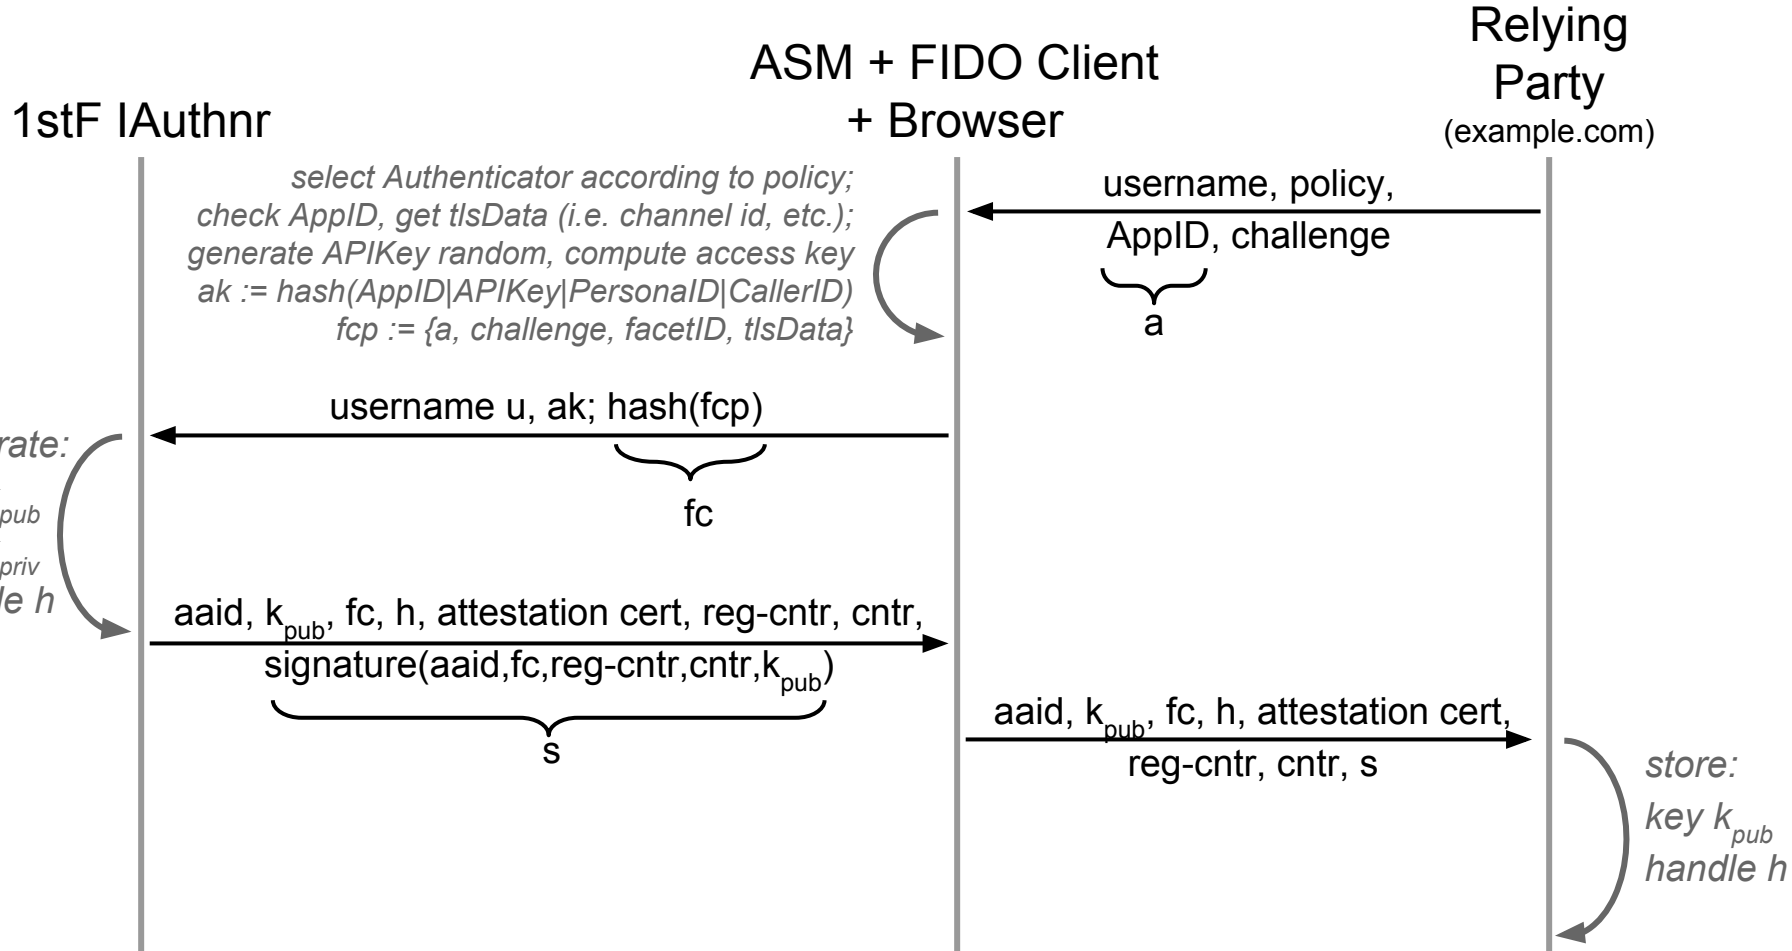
Relying Party (example.com)

ASM + FIDO Client + Browser

1stF IAuthnr

username, policy, AppID, challenge

a

select Authenticator according to policy; check AppID, get tlsData (i.e. channel id, etc.); generate APIKey random, compute access key ak := hash(AppID|APIKey|PersonalID|CallerID) fcp := {a, challenge, facetID, tlsData}

username u, ak; hash(fcp)

fc

rate:

pub

priv

le h

aaid, $k_{pub}$, fc, h, attestation cert, reg-cntr, cntr, signature(aaid,fc,reg-cntr,cntr,$k_{pub}$)

s

aaid, $k_{pub}$, fc, h, attestation cert, reg-cntr, cntr, s

store: key $k_{pub}$ handle h